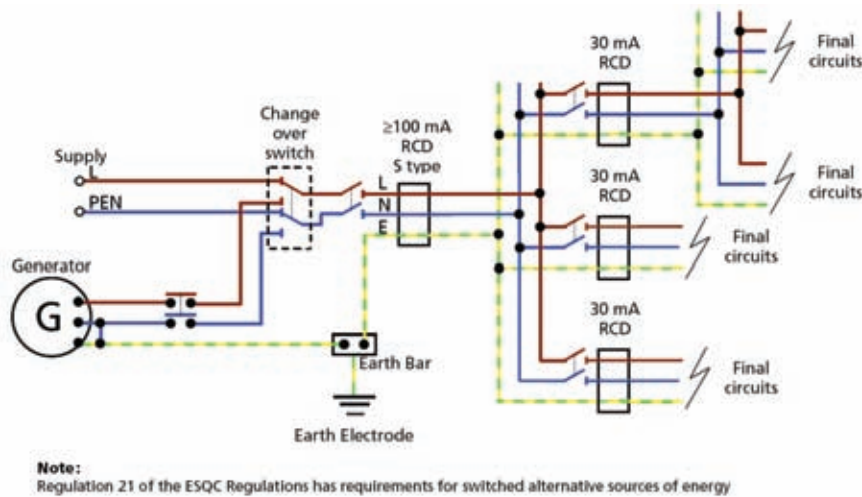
Supply
L
PEN
Change over switch
≥100 mA RCD S type
L
N
E
30 mA RCD
Final circuits
Final circuits
30 mA RCD
Final circuits
30 mA RCD
Final circuits
Generator
G
Earth Bar
Earth Electrode

Note:
Regulation 21 of the ESQC Regulations has requirements for switched alternative sources of energy